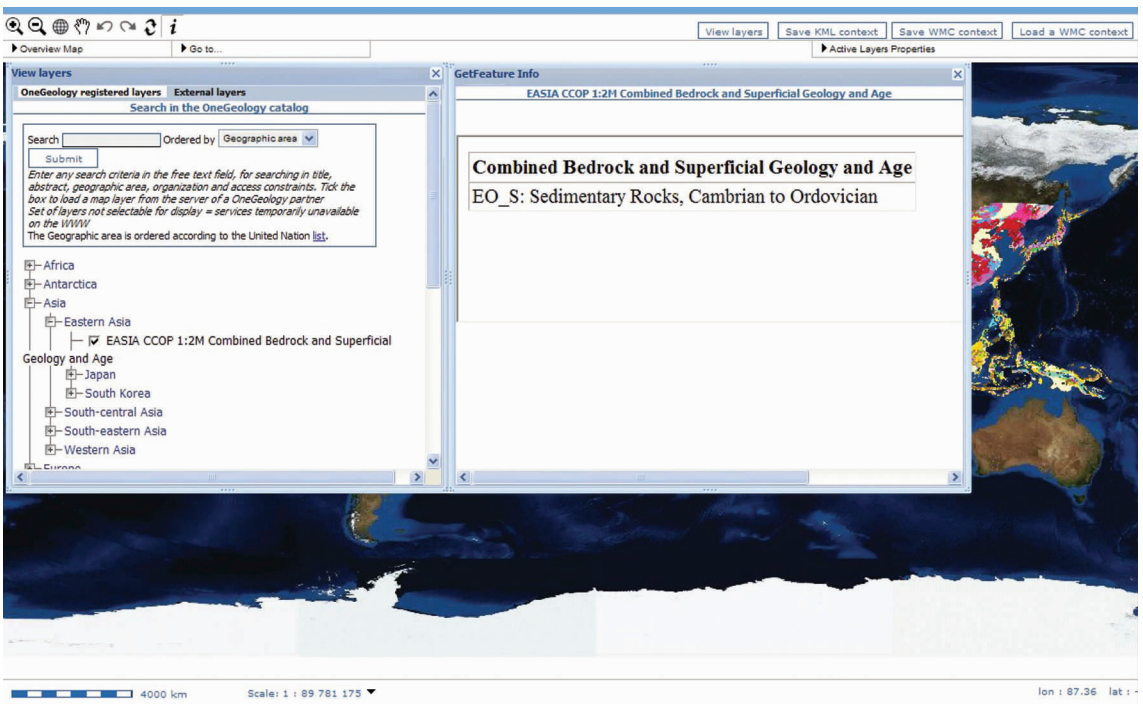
View layers | Save KML context | Save WMC context | Load a WMC context

Overview Map
Go to...
Active Layers Properties

View layers

OneGeology registered layers | External layers

Search in the OneGeology catalog

Search
Ordered by Geographic area
Submit

Enter any search criteria in the free text field, for searching in title, abstract, geographic area, organization and access constraints. Tick the box to load a map layer from the server of a OneGeology partner
Set of layers not selectable for display = services temporarily unavailable on the WWW
The Geographic area is ordered according to the United Nation list.

Africa
Antarctica
Asia
Eastern Asia
EASIA CCOP 1:2M Combined Bedrock and Superficial Geology and Age
Japan
South Korea
South-central Asia
South-eastern Asia
Western Asia
Europe

GetFeature Info

EASIA CCOP 1:2M Combined Bedrock and Superficial Geology and Age

| Combined Bedrock and Superficial Geology and Age |
|---|
| EO_S: Sedimentary Rocks, Cambrian to Ordovician |

4000 km
Scale: 1 : 89 781 175
lon : 87.36 lat : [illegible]